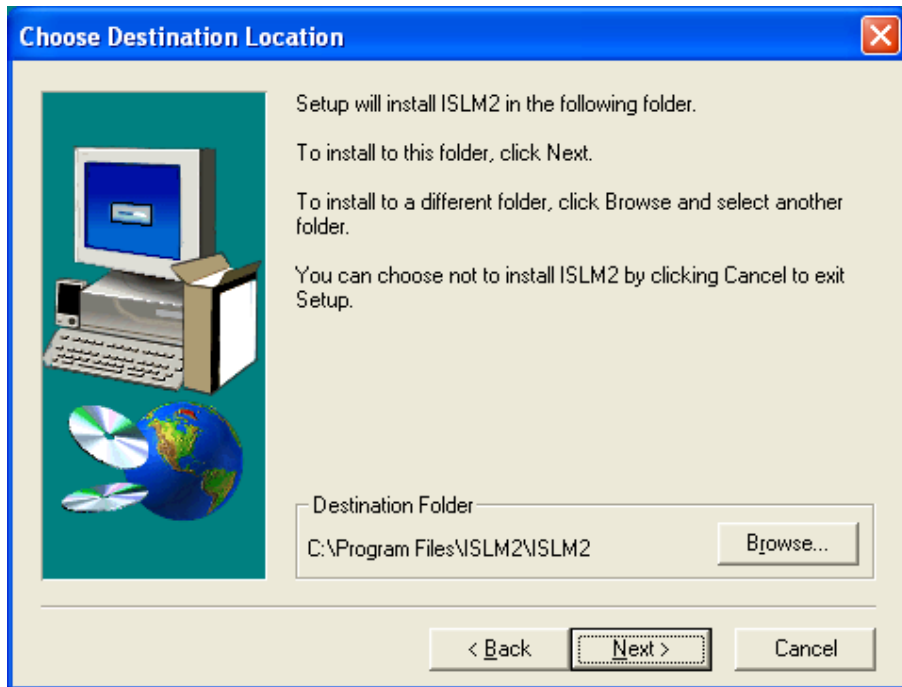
Choose Destination Location

Setup will install ISLM2 in the following folder.

To install to this folder, click Next.

To install to a different folder, click Browse and select another folder.

You can choose not to install ISLM2 by clicking Cancel to exit Setup.

Destination Folder

C:\Program Files\ISLM2\ISLM2

Browse...

< Back

Next >

Cancel